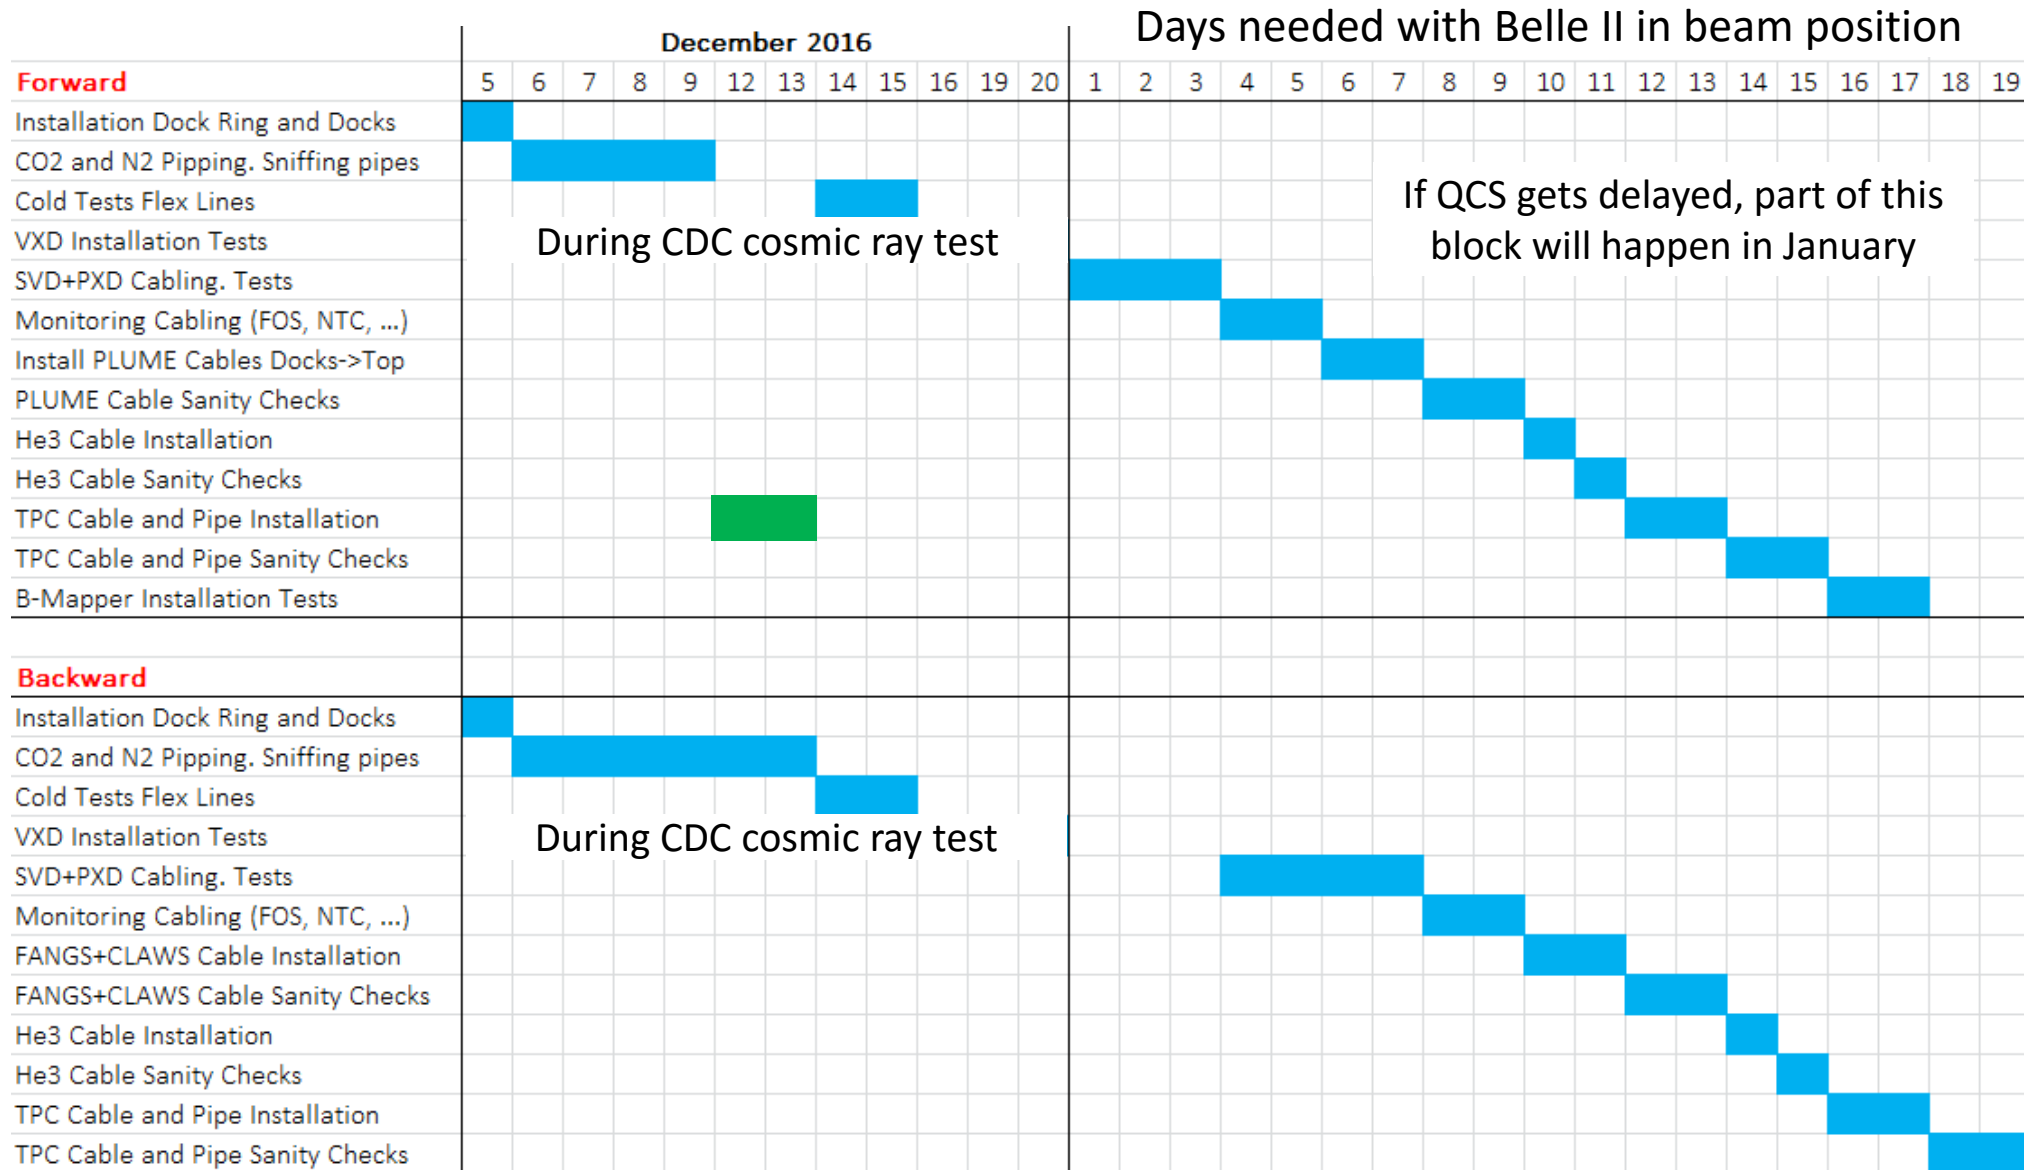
| | December 2016 | | | | | | | | | | | Days needed with Belle II in beam position | | | | | | | | | | | | | | | | | | |
|---|---|---|---|---|---|---|---|---|---|---|---|---|---|---|---|---|---|---|---|---|---|---|---|---|---|---|---|---|---|---|
| Forward | 5 | 6 | 7 | 8 | 9 | 12 | 13 | 14 | 15 | 16 | 19 | 20 | 1 | 2 | 3 | 4 | 5 | 6 | 7 | 8 | 9 | 10 | 11 | 12 | 13 | 14 | 15 | 16 | 17 | 18 | 19 |
| Installation Dock Ring and Docks | | | | | | | | | | | | | | | | | | | | | | | | | | | | | | | |
| CO2 and N2 Pipping. Sniffing pipes | | | | | | | | | | | | | | | | | | | | | | | | | | | | | | | |
| Cold Tests Flex Lines | | | | | | | | | | | | | | | | | | | | | | | | | | | | | | | |
| VXD Installation Tests | | | | | | | | | | | | | | | | | | | | | | | | | | | | | | | |
| SVD+PXD Cabling. Tests | | | | | | | | | | | | | | | | | | | | | | | | | | | | | | | |
| Monitoring Cabling (FOS, NTC, ...) | | | | | | | | | | | | | | | | | | | | | | | | | | | | | | | |
| Install PLUME Cables Docks->Top | | | | | | | | | | | | | | | | | | | | | | | | | | | | | | | |
| PLUME Cable Sanity Checks | | | | | | | | | | | | | | | | | | | | | | | | | | | | | | | |
| He3 Cable Installation | | | | | | | | | | | | | | | | | | | | | | | | | | | | | | | |
| He3 Cable Sanity Checks | | | | | | | | | | | | | | | | | | | | | | | | | | | | | | | |
| TPC Cable and Pipe Installation | | | | | | | | | | | | | | | | | | | | | | | | | | | | | | | |
| TPC Cable and Pipe Sanity Checks | | | | | | | | | | | | | | | | | | | | | | | | | | | | | | | |
| B-Mapper Installation Tests | | | | | | | | | | | | | | | | | | | | | | | | | | | | | | | |
| Backward | | | | | | | | | | | | | | | | | | | | | | | | | | | | | | | |
| Installation Dock Ring and Docks | | | | | | | | | | | | | | | | | | | | | | | | | | | | | | | |
| CO2 and N2 Pipping. Sniffing pipes | | | | | | | | | | | | | | | | | | | | | | | | | | | | | | | |
| Cold Tests Flex Lines | | | | | | | | | | | | | | | | | | | | | | | | | | | | | | | |
| VXD Installation Tests | | | | | | | | | | | | | | | | | | | | | | | | | | | | | | | |
| SVD+PXD Cabling. Tests | | | | | | | | | | | | | | | | | | | | | | | | | | | | | | | |
| Monitoring Cabling (FOS, NTC, ...) | | | | | | | | | | | | | | | | | | | | | | | | | | | | | | | |
| FANGS+CLAWS Cable Installation | | | | | | | | | | | | | | | | | | | | | | | | | | | | | | | |
| FANGS+CLAWS Cable Sanity Checks | | | | | | | | | | | | | | | | | | | | | | | | | | | | | | | |
| He3 Cable Installation | | | | | | | | | | | | | | | | | | | | | | | | | | | | | | | |
| He3 Cable Sanity Checks | | | | | | | | | | | | | | | | | | | | | | | | | | | | | | | |
| TPC Cable and Pipe Installation | | | | | | | | | | | | | | | | | | | | | | | | | | | | | | | |
| TPC Cable and Pipe Sanity Checks | | | | | | | | | | | | | | | | | | | | | | | | | | | | | | | |

During CDC cosmic ray test

If QCS gets delayed, part of this block will happen in January

During CDC cosmic ray test